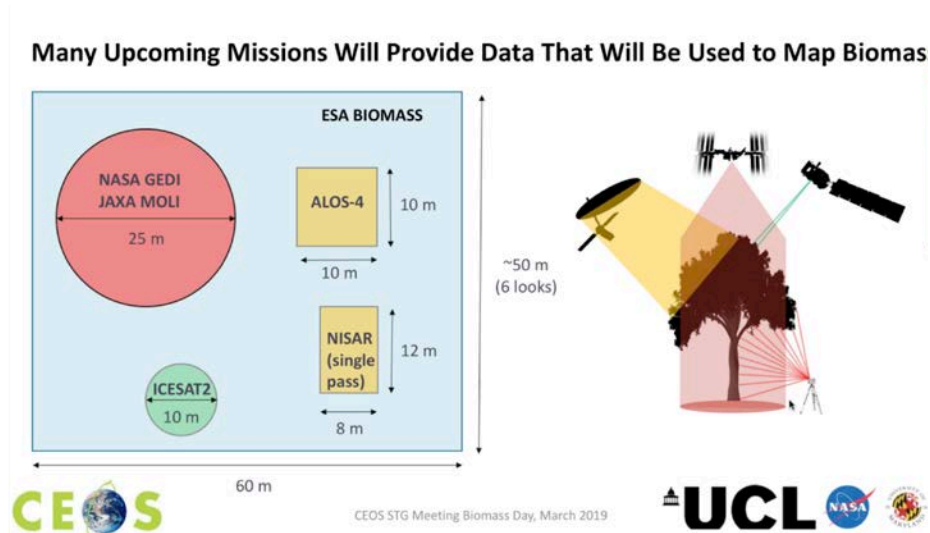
Many Upcoming Missions Will Provide Data That Will Be Used to Map Biomas

ESA BIOMASS

NASA GEDI
JAXA MOLI

25 m

ALOS-4

10 m

10 m

~50 m
(6 looks)

NISAR
(single
pass)

12 m

8 m

ICESAT2

10 m

60 m

CEOS

CEOS STG Meeting Biomass Day, March 2019

UCL

NASA